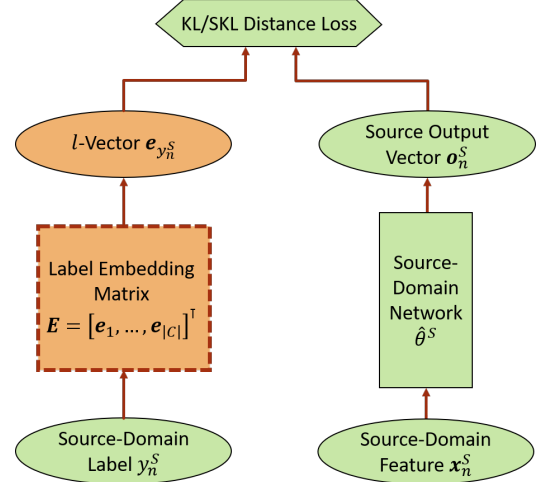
KL/SKL Distance Loss

$l$-Vector $\boldsymbol{e}_{y_n^S}$

Source Output Vector $\boldsymbol{o}_n^S$

Label Embedding Matrix $\boldsymbol{E} = \left[\boldsymbol{e}_1, \ldots, \boldsymbol{e}_{|C|}\right]^\top$

Source-Domain Network $\hat{\theta}^S$

Source-Domain Label $y_n^S$

Source-Domain Feature $\boldsymbol{x}_n^S$